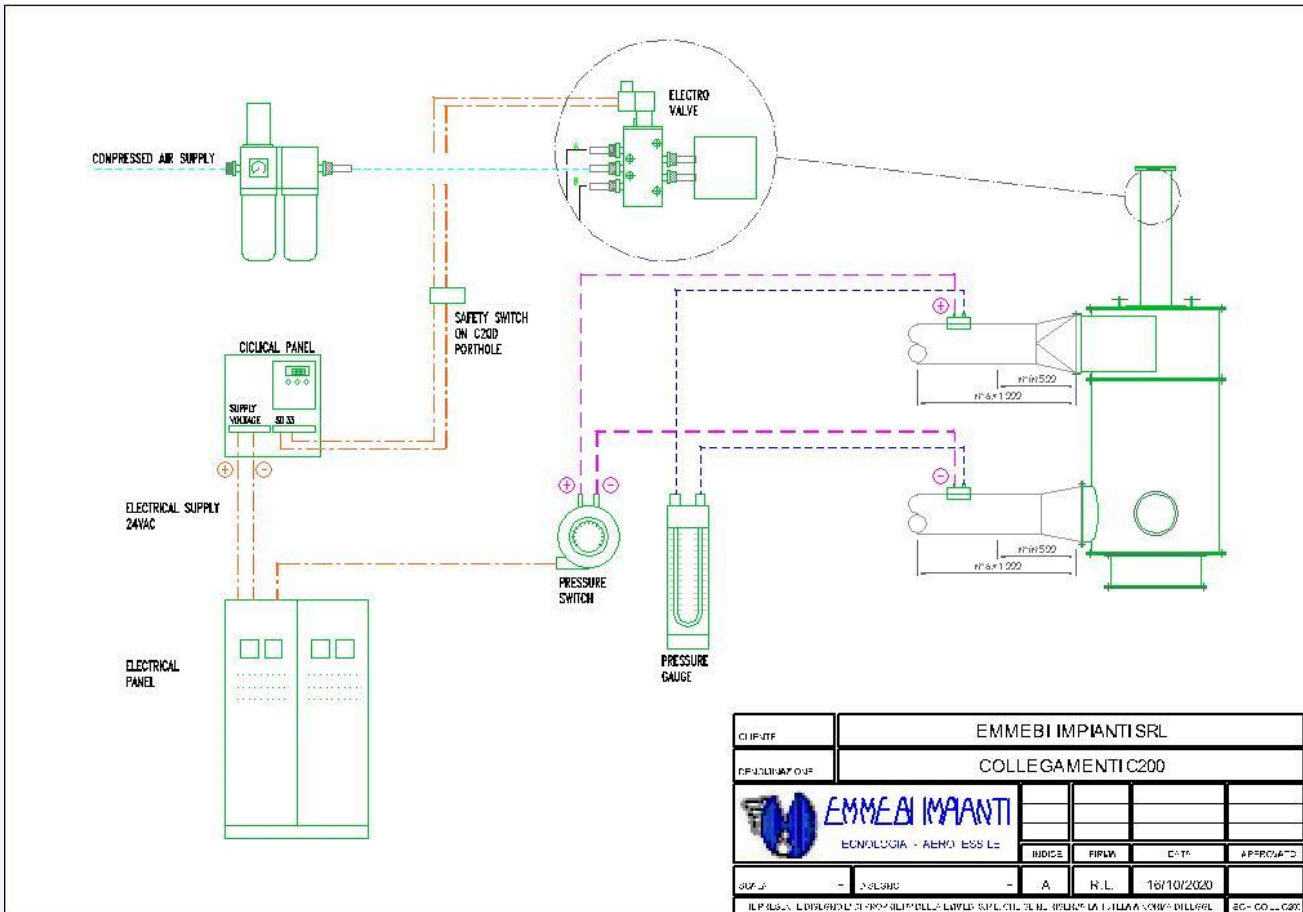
COMPRESSED AIR SUPPLY

ELECTRO VALVE

A

B

SAFETY SWITCH ON C200 PORTHOLE

CICLICAL PANEL

888

SUPPLY VOLTAGE

50 33

⊕ ⊖

ELECTRICAL SUPPLY 24VAC

⊕

min 500

max 1000

⊖

min 500

max 1000

⊕ ⊖

PRESSURE SWITCH

PRESSURE GAUGE

ELECTRICAL PANEL

| CLIENTE | EMMEBI IMPIANTI SRL | | | |
|---|---|---|---|---|
| DENOMINAZIONE | COLLEGAMENTI C200 | | | |
| EMMEBI IMPIANTI ECNOLOGIA - AERO ESSILE | | | | |
| | INDICE | FIRMA | DATA | APPROVATO |
| SCALA - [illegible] - | A | R.L. | 16/10/2020 | |

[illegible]